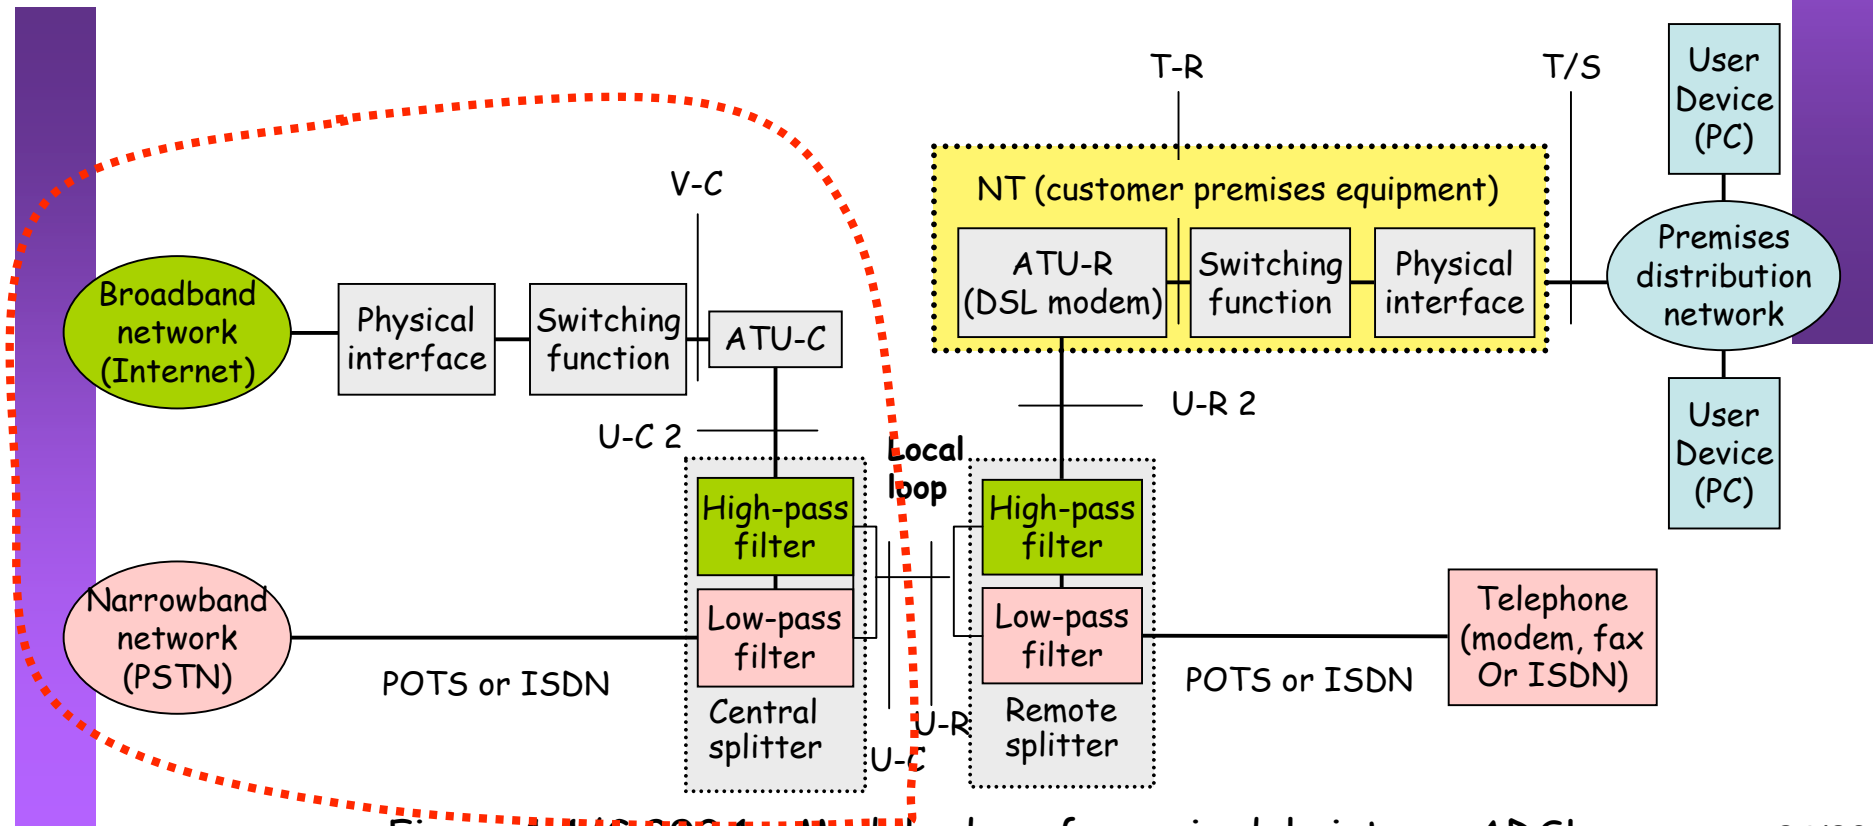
T-R

T/S

User Device (PC)

NT (customer premises equipment)

V-C

ATU-R (DSL modem)

Switching function

Physical interface

Premises distribution network

Broadband network (Internet)

Physical interface

Switching function

ATU-C

U-R 2

User Device (PC)

U-C 2

Local loop

High-pass filter

High-pass filter

Narrowband network (PSTN)

Low-pass filter

Low-pass filter

Telephone (modem, fax Or ISDN)

POTS or ISDN

POTS or ISDN

Central splitter

U-R

Remote splitter

U-C

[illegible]